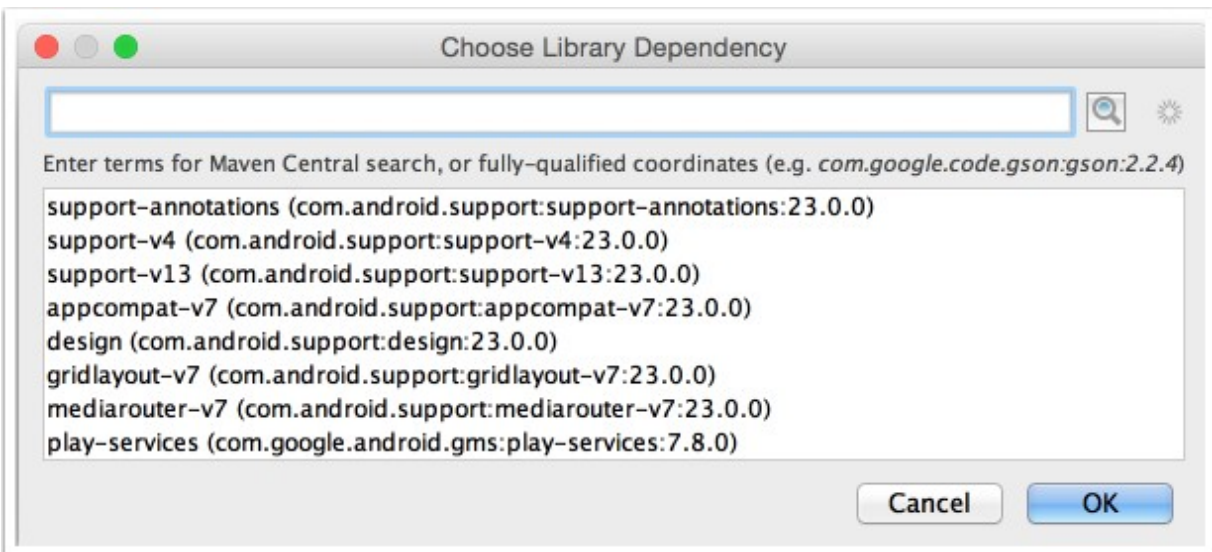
Choose Library Dependency

Enter terms for Maven Central search, or fully-qualified coordinates (e.g. com.google.code.gson:gson:2.2.4)

support-annotations (com.android.support:support-annotations:23.0.0)
support-v4 (com.android.support:support-v4:23.0.0)
support-v13 (com.android.support:support-v13:23.0.0)
appcompat-v7 (com.android.support:appcompat-v7:23.0.0)
design (com.android.support:design:23.0.0)
gridlayout-v7 (com.android.support:gridlayout-v7:23.0.0)
mediarouter-v7 (com.android.support:mediarouter-v7:23.0.0)
play-services (com.google.android.gms:play-services:7.8.0)

Cancel
OK